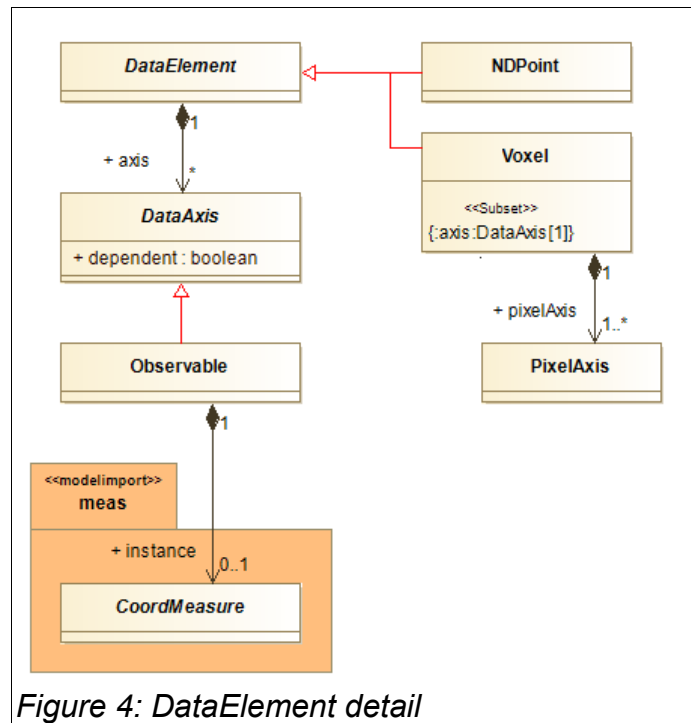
DataElement

NDPoint

1

+ axis

*

Voxel

<<Subset>>
{:axis:DataAxis[1]}

DataAxis

+ dependent : boolean

1

+ pixelAxis

1..*

Observable

PixelAxis

1

<<modelimport>>
meas

+ instance

0..1

CoordMeasure

Figure 4: DataElement detail